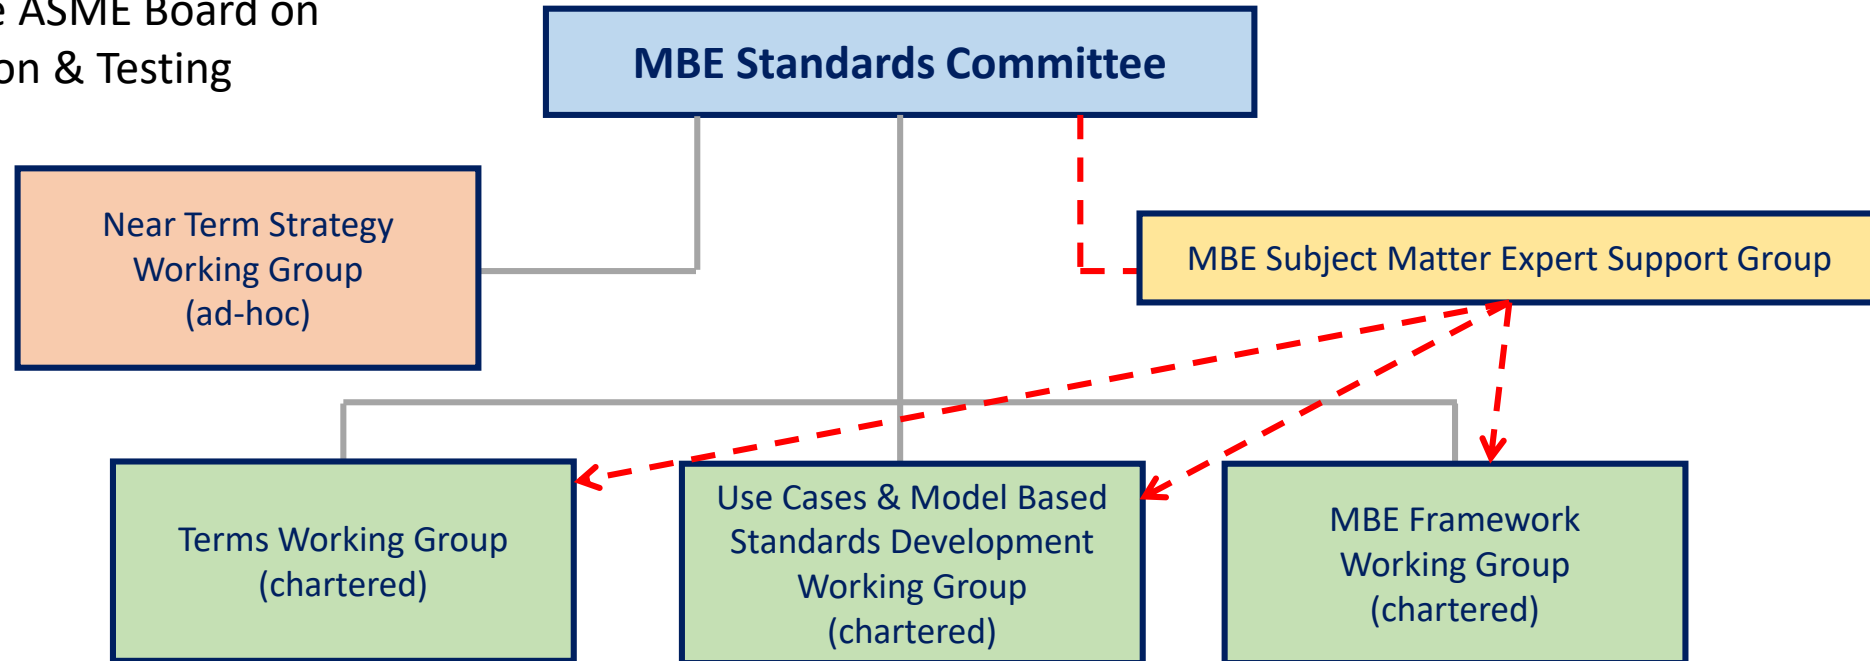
e ASME Board on
on & Testing

MBE Standards Committee

Near Term Strategy Working Group (ad-hoc)

MBE Subject Matter Expert Support Group

Terms Working Group (chartered)

Use Cases & Model Based Standards Development Working Group (chartered)

MBE Framework Working Group (chartered)